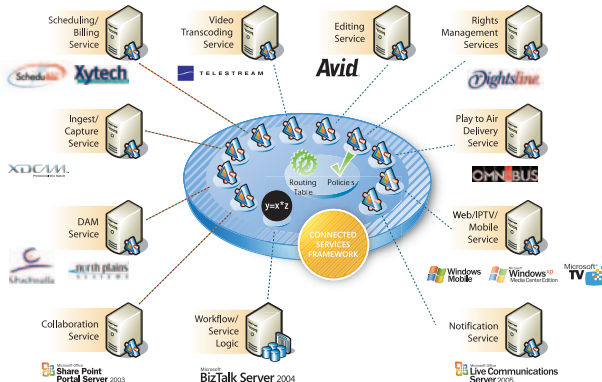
Scheduling/ Billing Service

Schedule Xytech

Video Transcoding Service

TELESTREAM

Editing Service

Avid

Rights Management Services

Rightsline

Ingest/ Capture Service

XDCAM

Play to Air Delivery Service

OMNIBUS

Routing Table

Policies

y=x*z

CONNECTED SERVICES FRAMEWORK

DAM Service

Virage

north plains SYSTEMS

Web/IPTV/ Mobile Service

Windows Mobile

Windows XP Media Center Edition

Microsoft TV

Collaboration Service

Microsoft Office Share Point Portal Server 2003

Workflow/ Service Logic

Microsoft BizTalk Server 2004

Notification Service

Microsoft Office Live Communications Server 2005